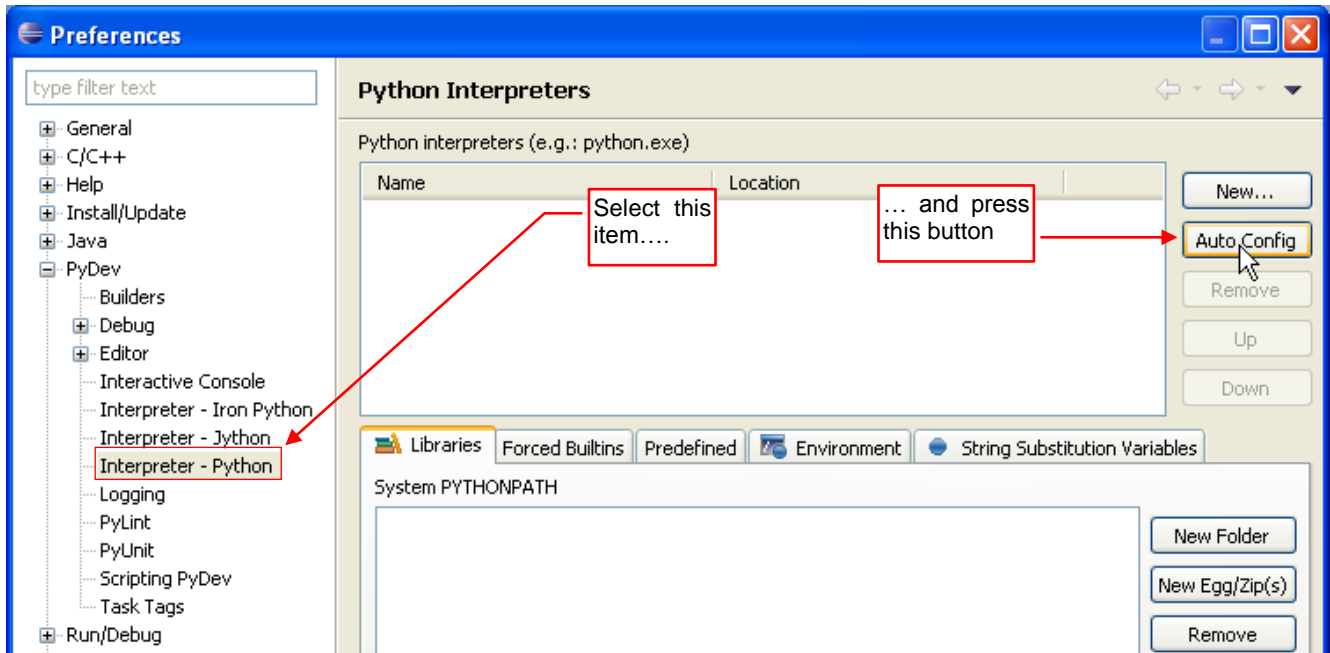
Preferences

type filter text

General
C/C++
Help
Install/Update
Java
PyDev
Builders
Debug
Editor
Interactive Console
Interpreter - Iron Python
Interpreter - Jython
Interpreter - Python
Logging
PyLint
PyUnit
Scripting PyDev
Task Tags
Run/Debug

Python Interpreters

Python interpreters (e.g.: python.exe)

| Name | Location |
|---|---|

Select this item….

… and press this button

New...
Auto Config
Remove
Up
Down

Libraries
Forced Builtins
Predefined
Environment
String Substitution Variables

System PYTHONPATH

New Folder
New Egg/Zip(s)
Remove